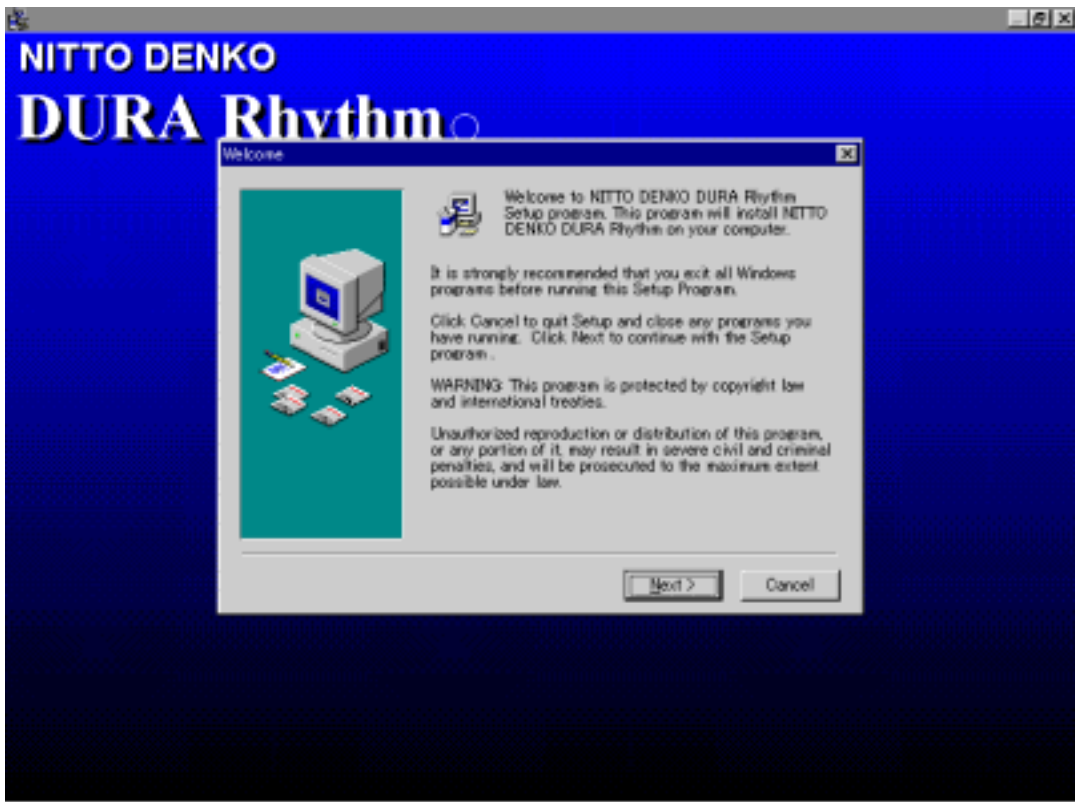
NITTO DENKO

DURA Rhythm

Welcome

Welcome to NITTO DENKO DURA Rhythm Setup program. This program will install NITTO DENKO DURA Rhythm on your computer.

It is strongly recommended that you exit all Windows programs before running this Setup Program.

Click Cancel to quit Setup and close any programs you have running. Click Next to continue with the Setup program .

WARNING: This program is protected by copyright law and international treaties.

Unauthorized reproduction or distribution of this program, or any portion of it, may result in severe civil and criminal penalties, and will be prosecuted to the maximum extent possible under law.

Next >

Cancel